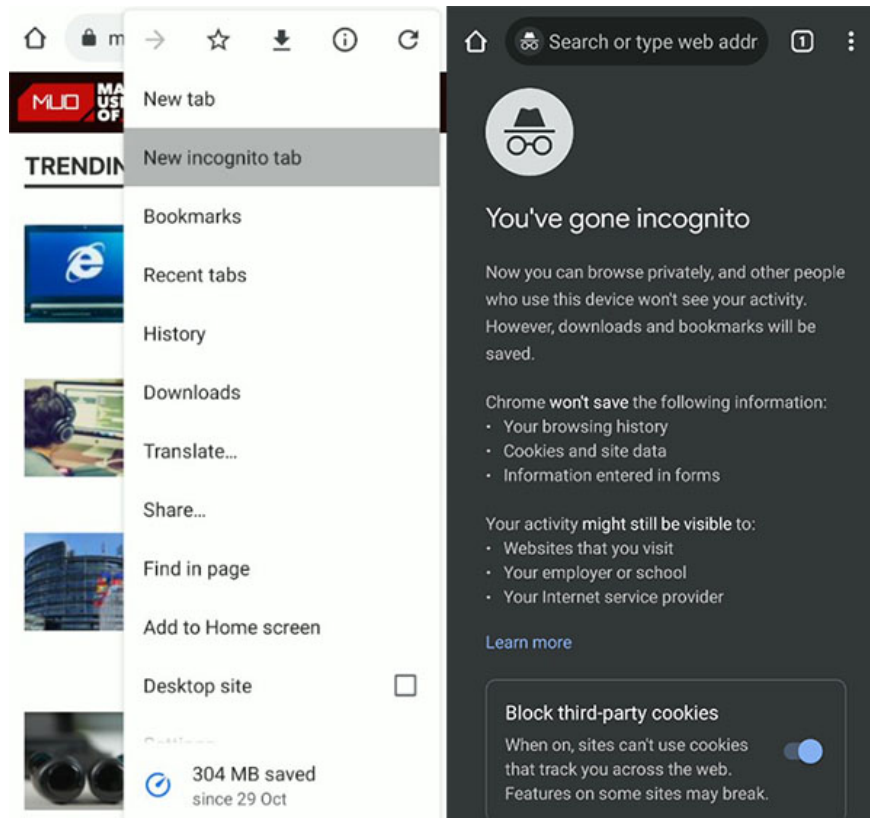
m

MUO MA US OF

TRENDIN

New tab

New incognito tab

Bookmarks

Recent tabs

History

Downloads

Translate...

Share...

Find in page

Add to Home screen

Desktop site

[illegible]

304 MB saved
since 29 Oct

Search or type web addr

1

You've gone incognito

Now you can browse privately, and other people who use this device won't see your activity. However, downloads and bookmarks will be saved.

Chrome won't save the following information:
• Your browsing history
• Cookies and site data
• Information entered in forms

Your activity might still be visible to:
• Websites that you visit
• Your employer or school
• Your Internet service provider

Learn more

Block third-party cookies
When on, sites can't use cookies that track you across the web. Features on some sites may break.